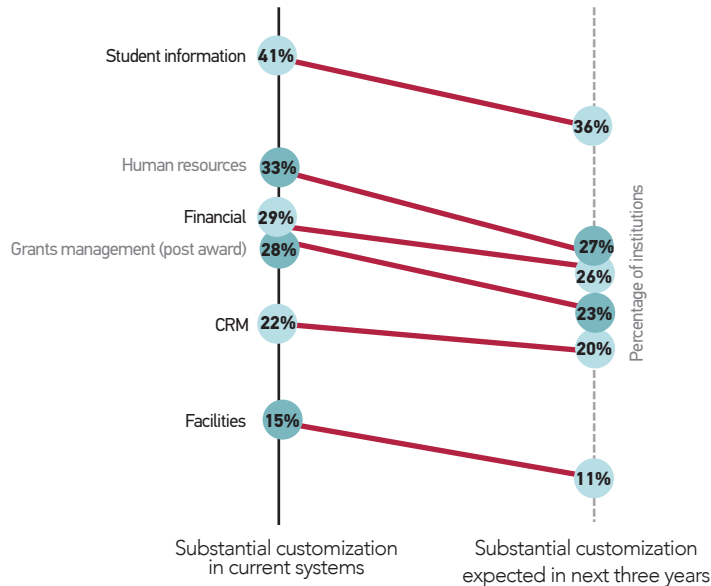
Student information
41%
36%
Human resources
33%
Financial
29%
Grants management (post award)
28%
27%
26%
23%
CRM
22%
20%
Facilities
15%
11%
Percentage of institutions
Substantial customization in current systems
Substantial customization expected in next three years